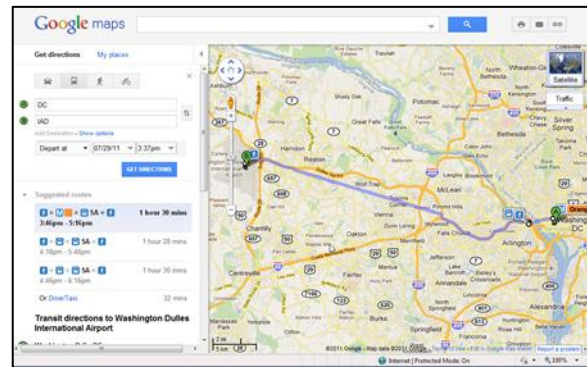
Google maps

Get directions My places

DC

IAD

Add Destination - Show options

Depart at 07/29/11 3:37pm

GET DIRECTIONS

Suggested routes

5A 1 hour 30 mins
3:46pm - 5:16pm

5A 1 hour 28 mins
4:18pm - 5:46pm

5A 1 hour 30 mins
4:46pm - 6:16pm

Or Drive/Taxi 32 mins

Transit directions to Washington Dulles International Airport

Satellite

Traffic

Reston

Chantilly

Centreville

McLean

Arlington

Bethesda

Silver Spring

Potomac

Washington DC

Alexandria

Springfield

Wheaton-Glenmont

©2011 Google - Map data ©2011 Google

Internet | Protected Mode: On

100%